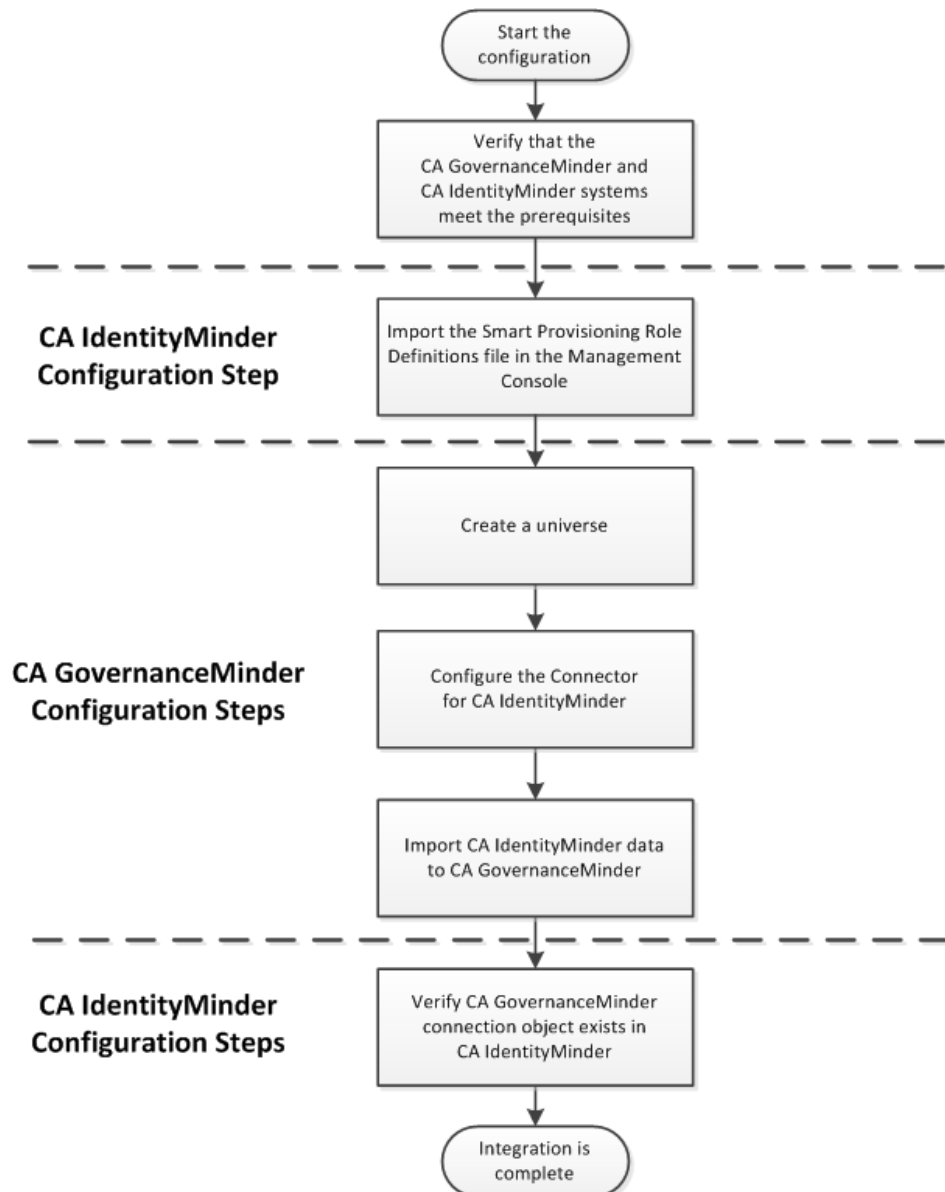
Start the configuration

Verify that the CA GovernanceMinder and CA IdentityMinder systems meet the prerequisites

CA IdentityMinder Configuration Step

Import the Smart Provisioning Role Definitions file in the Management Console

Create a universe

CA GovernanceMinder Configuration Steps

Configure the Connector for CA IdentityMinder

Import CA IdentityMinder data to CA GovernanceMinder

CA IdentityMinder Configuration Steps

Verify CA GovernanceMinder connection object exists in CA IdentityMinder

Integration is complete